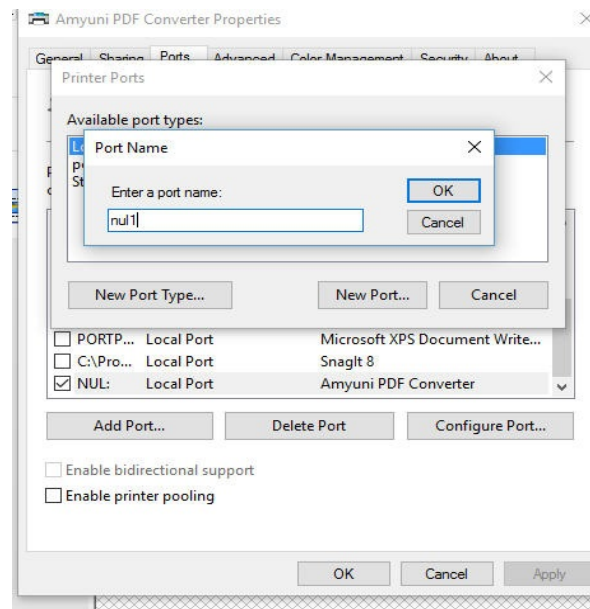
Amyuni PDF Converter Properties

General Sharing Ports Advanced Color Management Security About

Printer Ports

Available port types:

Lo
po
St

Port Name

Enter a port name:

nul1

OK

Cancel

New Port Type...

New Port...

Cancel

| | | |
|---|---|---|
| ☐ PORTP... | Local Port | Microsoft XPS Document Write... |
| ☐ C:\Pro... | Local Port | SnagIt 8 |
| ☑ NUL: | Local Port | Amyuni PDF Converter |

Add Port...

Delete Port

Configure Port...

Enable bidirectional support

Enable printer pooling

OK

Cancel

Apply